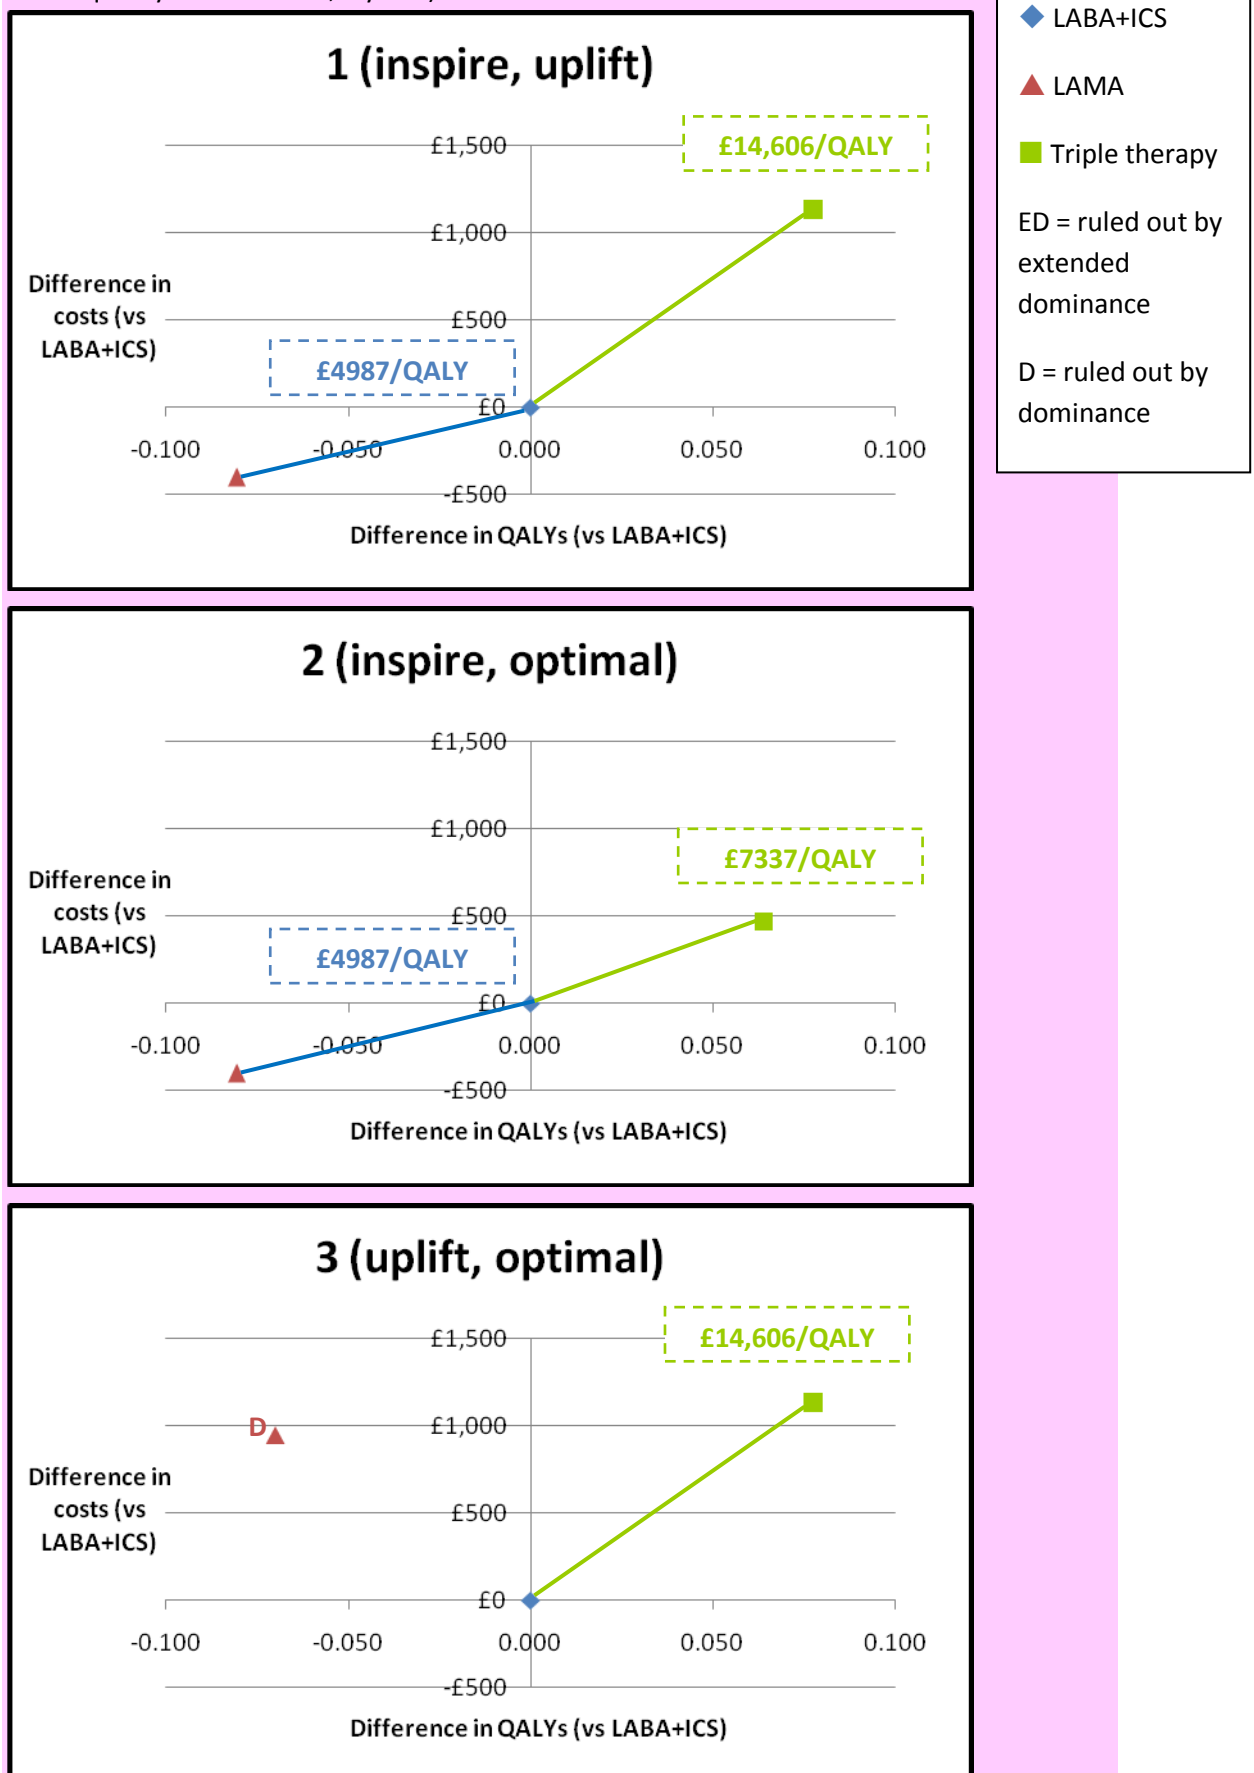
1 (inspire, uplift)

£14,606/QALY

£1,500
£1,000
£500
£0
-£500

Difference in costs (vs LABA+ICS)

£4987/QALY

-0.100
-0.050
0.000
0.050
0.100

Difference in QALYs (vs LABA+ICS)

LABA+ICS
LAMA
Triple therapy
ED = ruled out by extended dominance
D = ruled out by dominance

2 (inspire, optimal)

£1,500
£1,000
£500
£0
-£500

£7337/QALY

Difference in costs (vs LABA+ICS)

£4987/QALY

-0.100
-0.050
0.000
0.050
0.100

Difference in QALYs (vs LABA+ICS)

3 (uplift, optimal)

£14,606/QALY

£1,500
£1,000
£500
£0
-£500

D

Difference in costs (vs LABA+ICS)

-0.100
-0.050
0.000
0.050
0.100

Difference in QALYs (vs LABA+ICS)